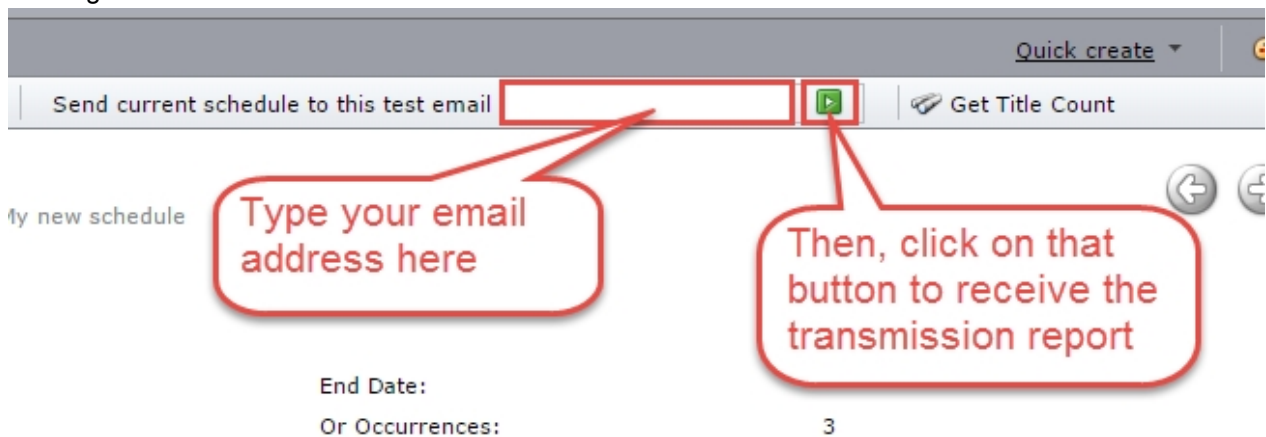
Quick create

Send current schedule to this test email

Get Title Count

Type your email address here

Then, click on that button to receive the transmission report

ly new schedule

End Date:

Or Occurrences: 3